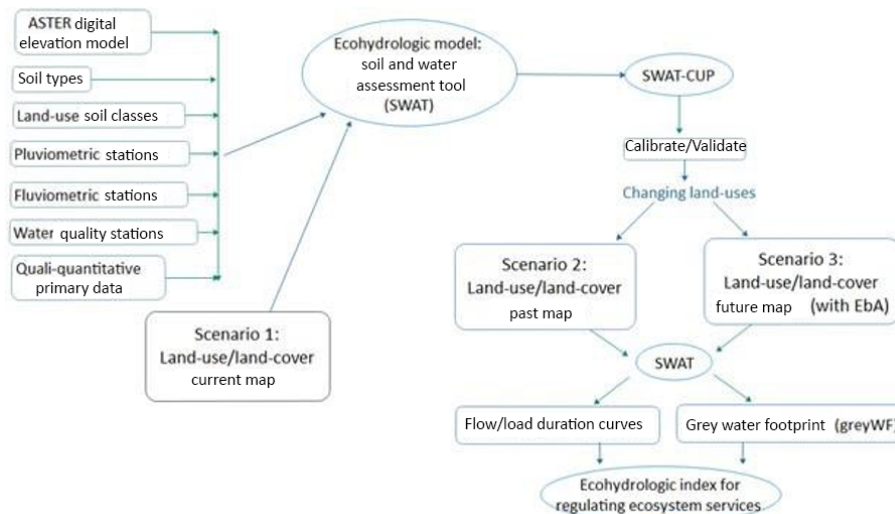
ASTER digital elevation model

Soil types

Land-use soil classes

Pluviometric stations

Fluviometric stations

Water quality stations

Quali-quantitative primary data

Ecohydrologic model: soil and water assessment tool (SWAT)

Scenario 1: Land-use/land-cover current map

SWAT-CUP

Calibrate/Validate

Changing land-uses

Scenario 2: Land-use/land-cover past map

Scenario 3: Land-use/land-cover future map (with EbA)

SWAT

Flow/load duration curves

Grey water footprint (greyWF)

Ecohydrologic index for regulating ecosystem services